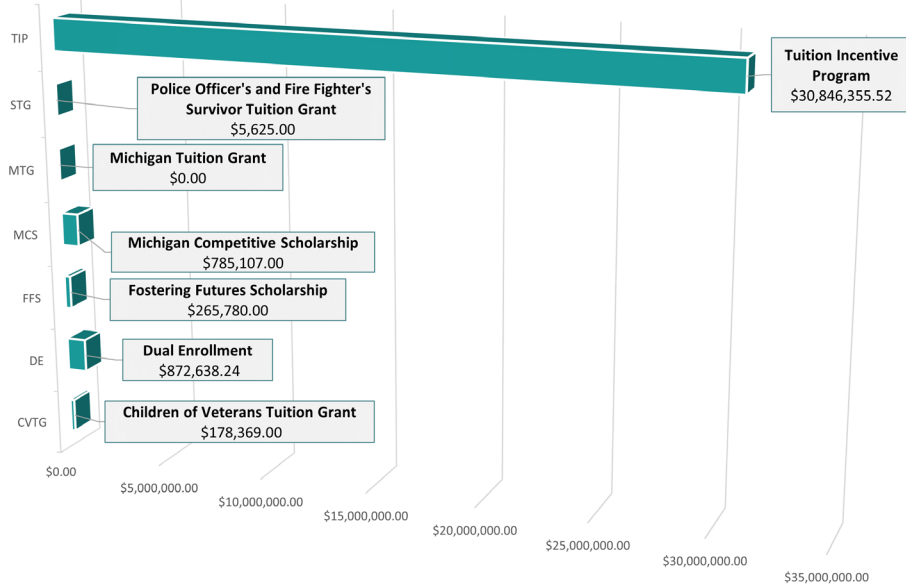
TIP

Tuition Incentive Program
$30,846,355.52

STG

Police Officer's and Fire Fighter's Survivor Tuition Grant
$5,625.00

MTG

Michigan Tuition Grant
$0.00

MCS

Michigan Competitive Scholarship
$785,107.00

FFS

Fostering Futures Scholarship
$265,780.00

DE

Dual Enrollment
$872,638.24

CVTG

Children of Veterans Tuition Grant
$178,369.00

$0.00
$5,000,000.00
$10,000,000.00
$15,000,000.00
$20,000,000.00
$25,000,000.00
$30,000,000.00
$35,000,000.00